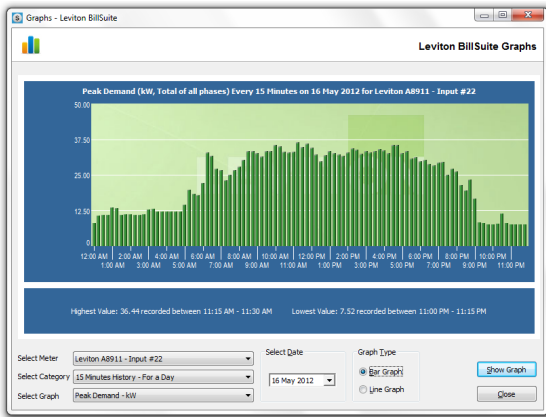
Graphs - Leviton BillSuite

Leviton BillSuite Graphs

Peak Demand (kW, Total of all phases) Every 15 Minutes on 16 May 2012 for Leviton A8911 - Input #22

50.00
37.50
25.00
12.50
0

12:00 AM
1:00 AM
2:00 AM
3:00 AM
4:00 AM
5:00 AM
6:00 AM
7:00 AM
8:00 AM
9:00 AM
10:00 AM
11:00 AM
12:00 PM
1:00 PM
2:00 PM
3:00 PM
4:00 PM
5:00 PM
6:00 PM
7:00 PM
8:00 PM
9:00 PM
10:00 PM
11:00 PM

Highest Value: 36.44 recorded between 11:15 AM - 11:30 AM
Lowest Value: 7.52 recorded between 11:00 PM - 11:15 PM

Select Meter: Leviton A8911 - Input #22
Select Category: 15 Minutes History - For a Day
Select Graph: Peak Demand - kW

Select Date
16 May 2012

Graph Type
Bar Graph
Line Graph

Show Graph
Close